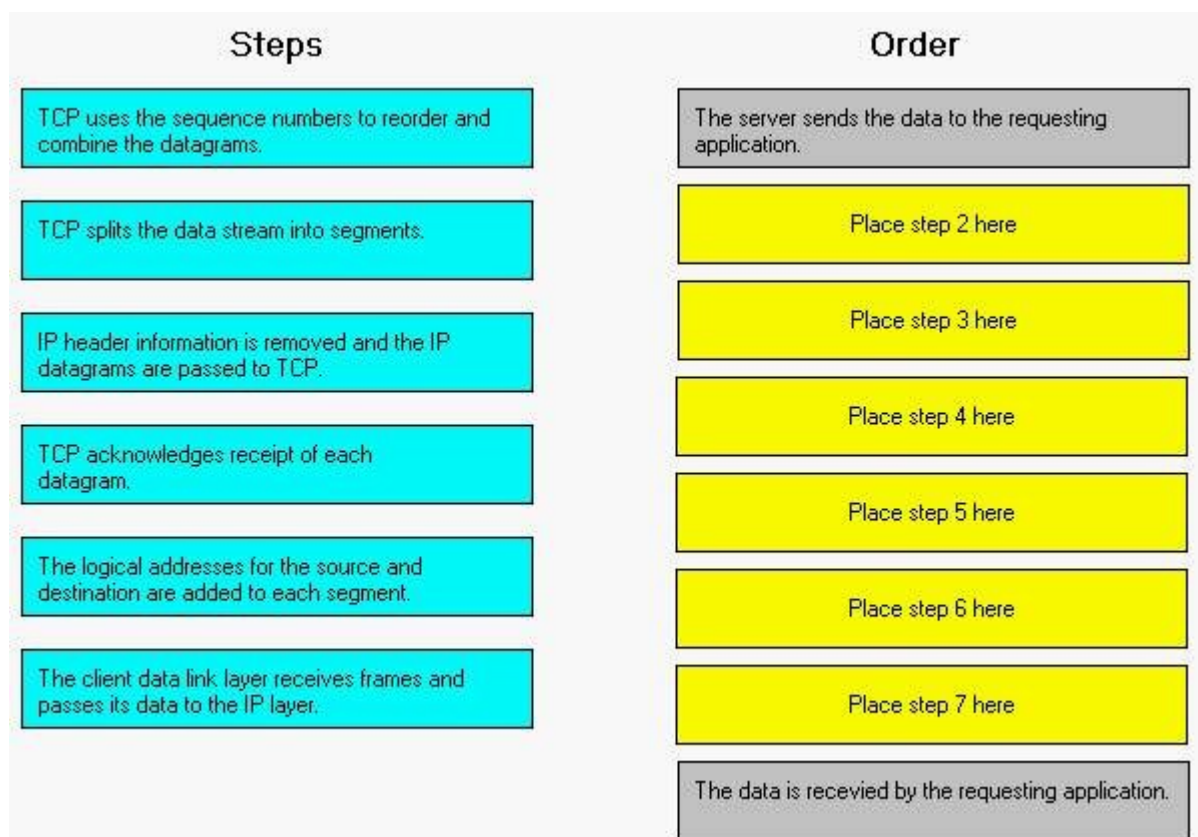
Steps

TCP uses the sequence numbers to reorder and combine the datagrams.

TCP splits the data stream into segments.

IP header information is removed and the IP datagrams are passed to TCP.

TCP acknowledges receipt of each datagram.

The logical addresses for the source and destination are added to each segment.

The client data link layer receives frames and passes its data to the IP layer.

Order

The server sends the data to the requesting application.

Place step 2 here

Place step 3 here

Place step 4 here

Place step 5 here

Place step 6 here

Place step 7 here

The data is recevied by the requesting application.